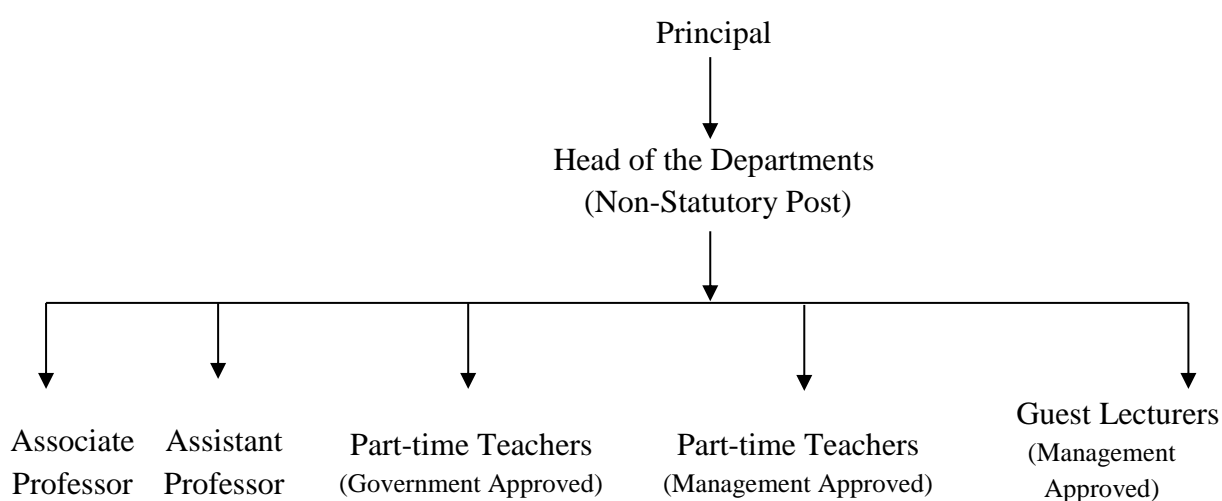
Principal

Head of the Departments
(Non-Statutory Post)

Associate Professor

Assistant Professor

Part-time Teachers
(Government Approved)

Part-time Teachers
(Management Approved)

Guest Lecturers
(Management Approved)